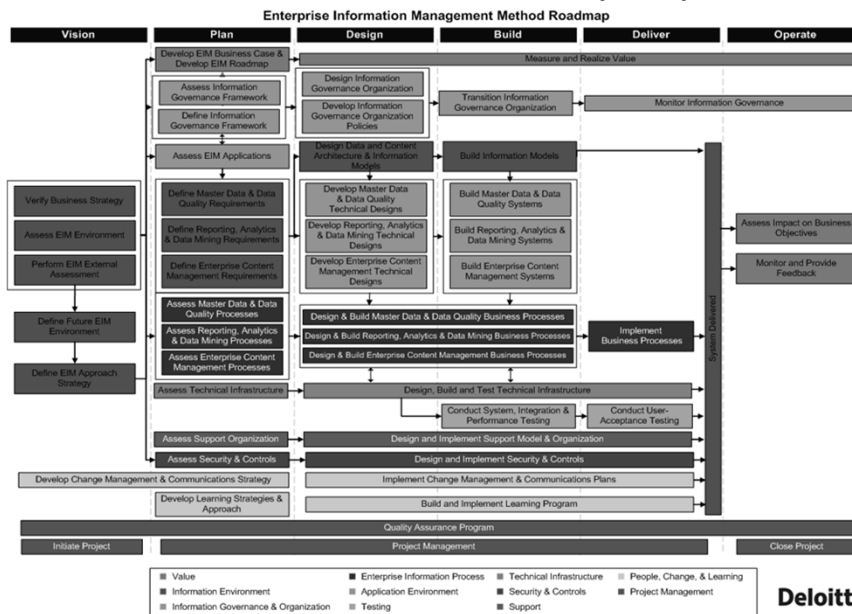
Enterprise Information Management Method Roadmap

Vision | Plan | Design | Build | Deliver | Operate

Develop EIM Business Case & Develop EIM Roadmap

Measure and Realize Value

Assess Information Governance Framework

Define Information Governance Framework

Design Information Governance Organization

Develop Information Governance Organization Policies

Transition Information Governance Organization

Monitor Information Governance

Assess EIM Applications

Design Data and Content Architecture & Information Models

Build Information Models

Verify Business Strategy

Assess EIM Environment

Perform EIM External Assessment

Define Master Data & Data Quality Requirements

Define Reporting, Analytics & Data Mining Requirements

Define Enterprise Content Management Requirements

Develop Master Data & Data Quality Technical Designs

Develop Reporting, Analytics & Data Mining Technical Designs

Develop Enterprise Content Management Technical Designs

Build Master Data & Data Quality Systems

Build Reporting, Analytics & Data Mining Systems

Build Enterprise Content Management Systems

Assess Impact on Business Objectives

Monitor and Provide Feedback

System Delivered

Define Future EIM Environment

Define EIM Approach Strategy

Assess Master Data & Data Quality Processes

Assess Reporting, Analytics & Data Mining Processes

Assess Enterprise Content Management Processes

Design & Build Master Data & Data Quality Business Processes

Design & Build Reporting, Analytics & Data Mining Business Processes

Design & Build Enterprise Content Management Business Processes

Implement Business Processes

Assess Technical Infrastructure

Design, Build and Test Technical Infrastructure

Conduct System, Integration & Performance Testing

Conduct User-Acceptance Testing

Assess Support Organization

Design and Implement Support Model & Organization

Assess Security & Controls

Design and Implement Security & Controls

Develop Change Management & Communications Strategy

Implement Change Management & Communications Plans

Develop Learning Strategies & Approach

Build and Implement Learning Program

Quality Assurance Program

Initiate Project

Project Management

Close Project

Value
Information Environment
Information Governance & Organization
Enterprise Information Process
Application Environment
Testing
Technical Infrastructure
Security & Controls
Support
People, Change, & Learning
Project Management

Deloitt